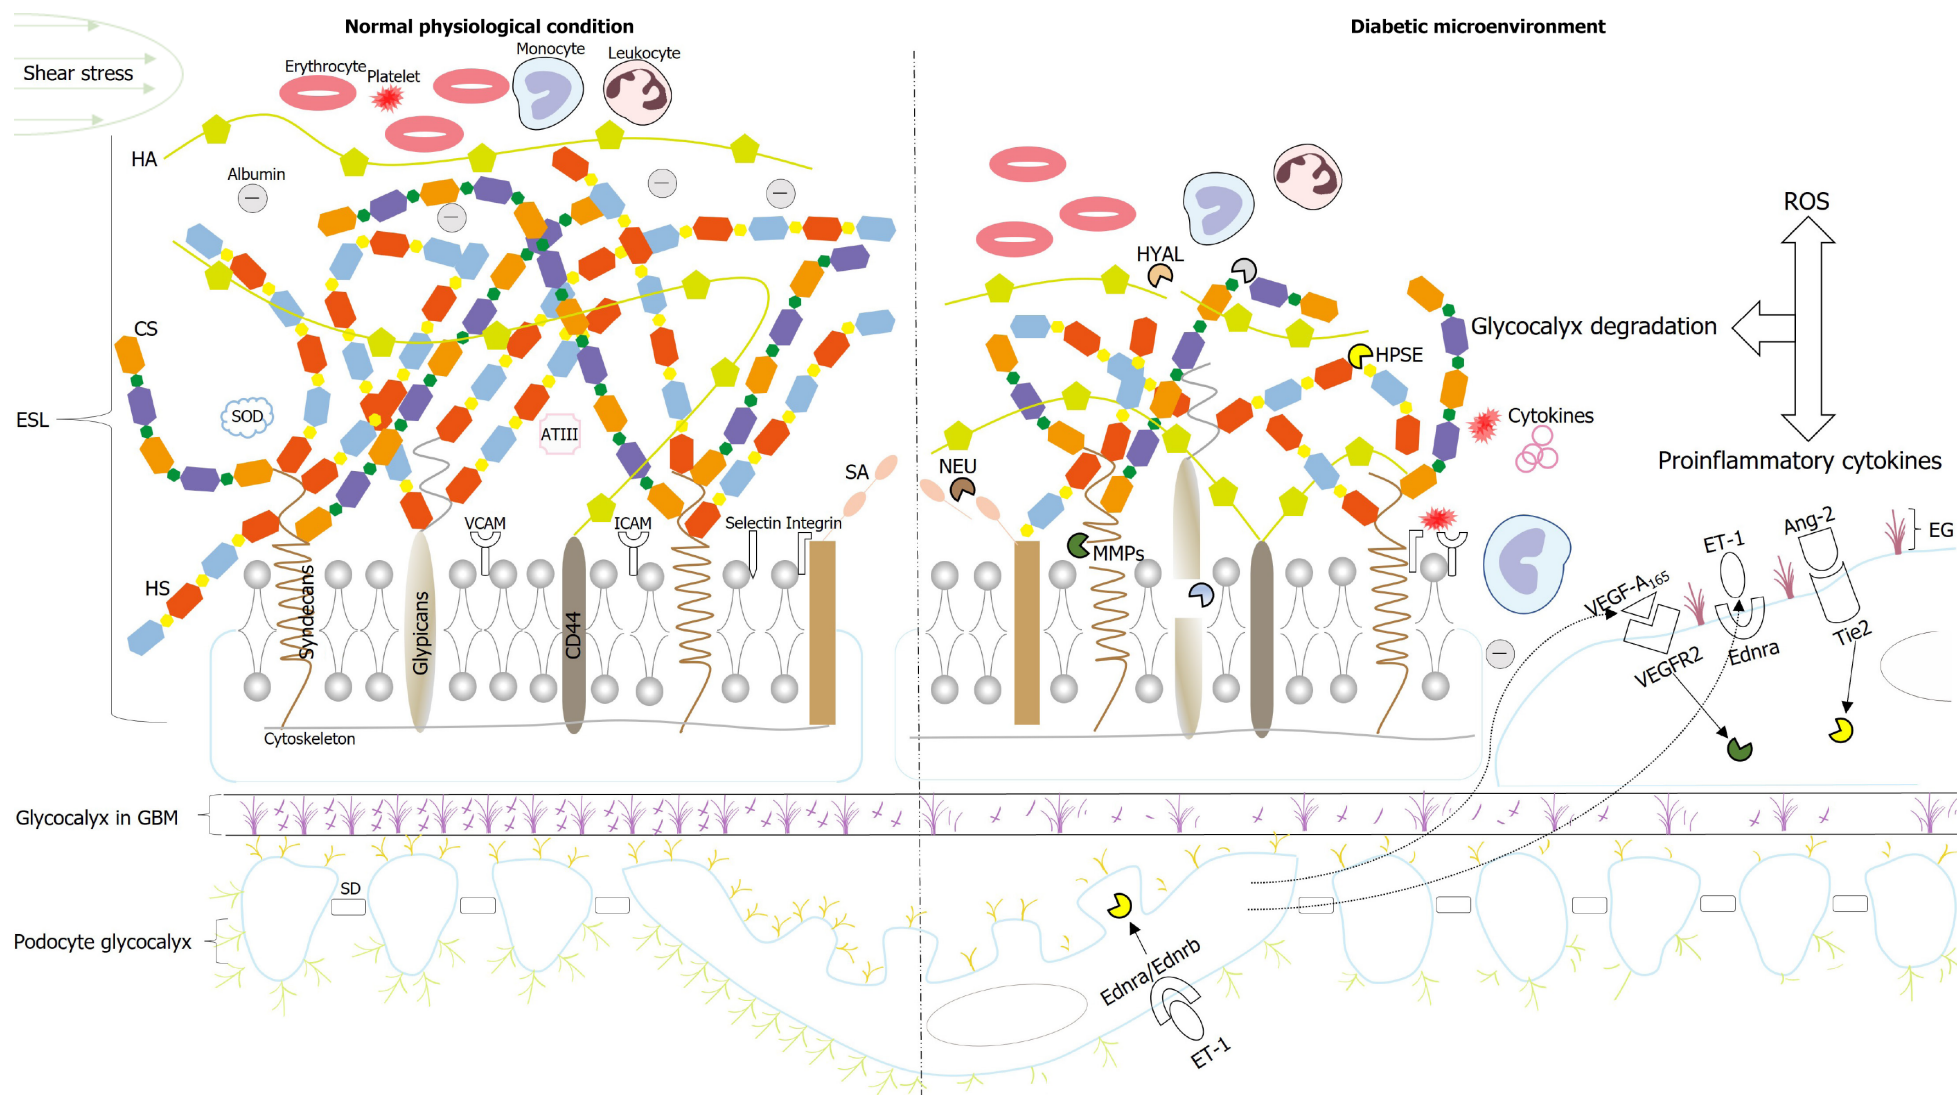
Normal physiological condition

Diabetic microenvironment

Shear stress

Erythrocyte

Platelet

Monocyte

Leukocyte

HA

Albumin

CS

ESL

SOD

ATIII

HS

Syndecans

Glypicans

VCAM

CD44

ICAM

Selectin Integrin

SA

Cytoskeleton

HYAL

HPSE

Glycocalyx degradation

ROS

Cytokines

Proinflammatory cytokines

NEU

MMPs

EG

ET-1

Ang-2

VEGF-A$_{165}$

VEGFR2

Ednra

Tie2

Glycocalyx in GBM

SD

Podocyte glycocalyx

Ednra/Ednrb

ET-1